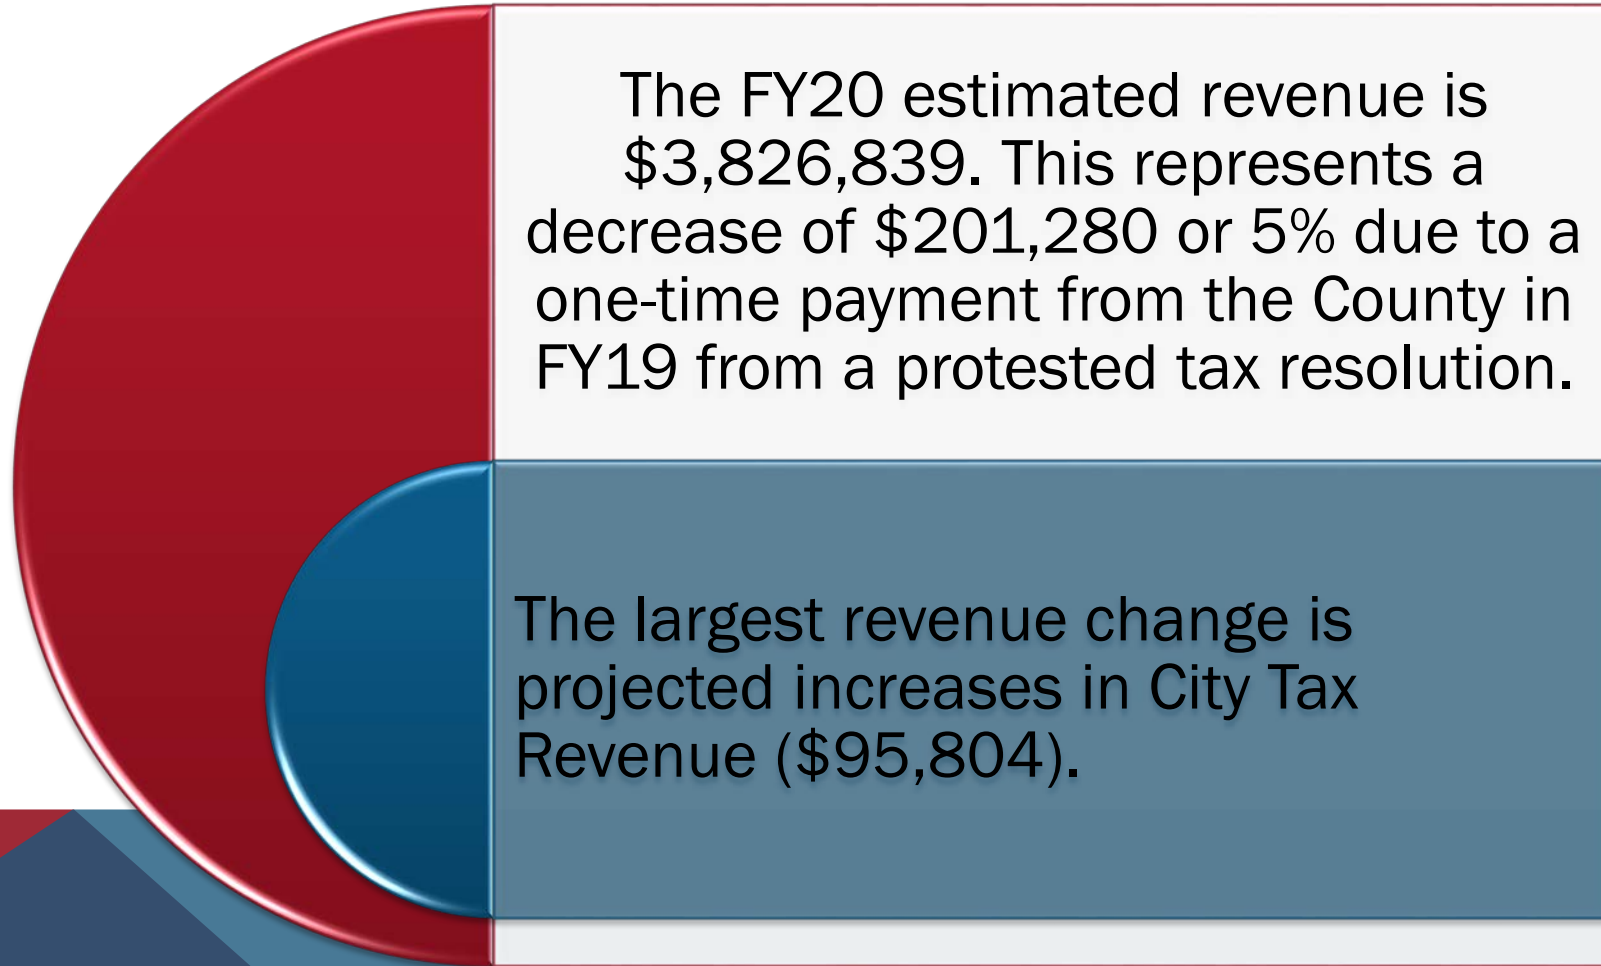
The FY20 estimated revenue is \$3,826,839. This represents a decrease of \$201,280 or 5% due to a one-time payment from the County in FY19 from a protested tax resolution.

The largest revenue change is projected increases in City Tax Revenue (\$95,804).